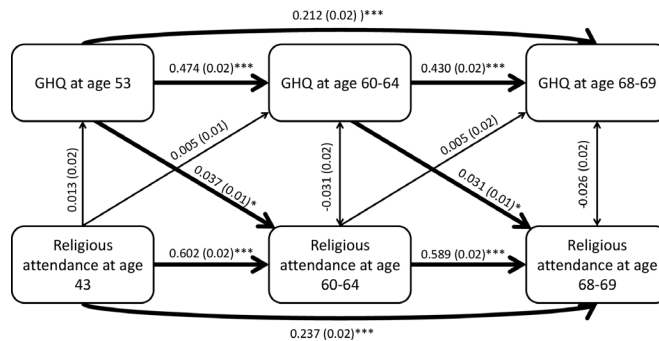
0.212 (0.02) )***

GHQ at age 53

0.474 (0.02)***

GHQ at age 60-64

0.430 (0.02)***

GHQ at age 68-69

0.013 (0.02)

0.005 (0.01)

0.037 (0.01)*

-0.031 (0.02)

0.005 (0.02)

0.031 (0.01)*

-0.026 (0.02)

Religious attendance at age 43

0.602 (0.02)***

Religious attendance at age 60-64

0.589 (0.02)***

Religious attendance at age 68-69

0.237 (0.02)***